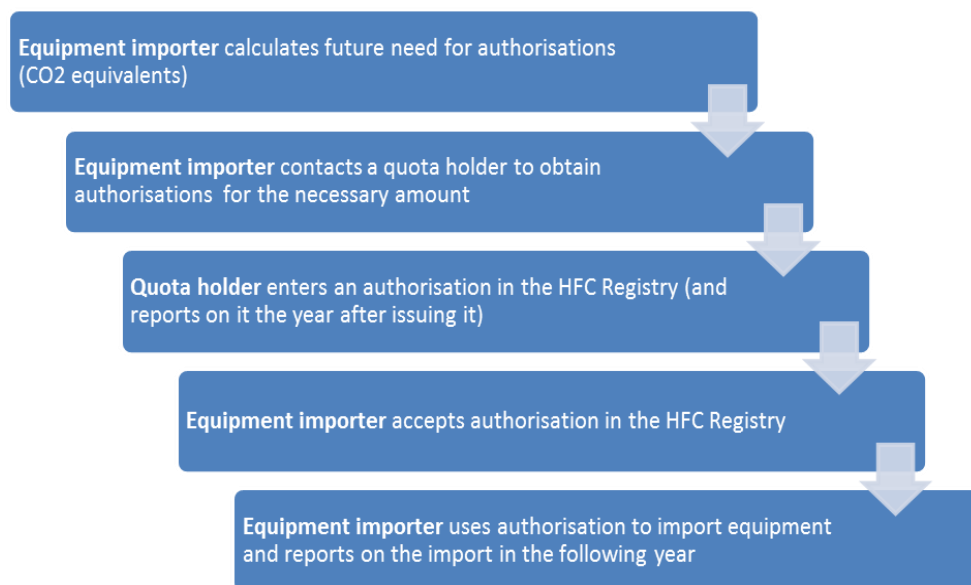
Equipment importer calculates future need for authorisations (CO2 equivalents)

Equipment importer contacts a quota holder to obtain authorisations  for the necessary amount

Quota holder enters an authorisation in the HFC Registry (and reports on it the year after issuing it)

Equipment importer accepts authorisation in the HFC Registry

Equipment importer uses authorisation to import equipment and reports on the import in the following year